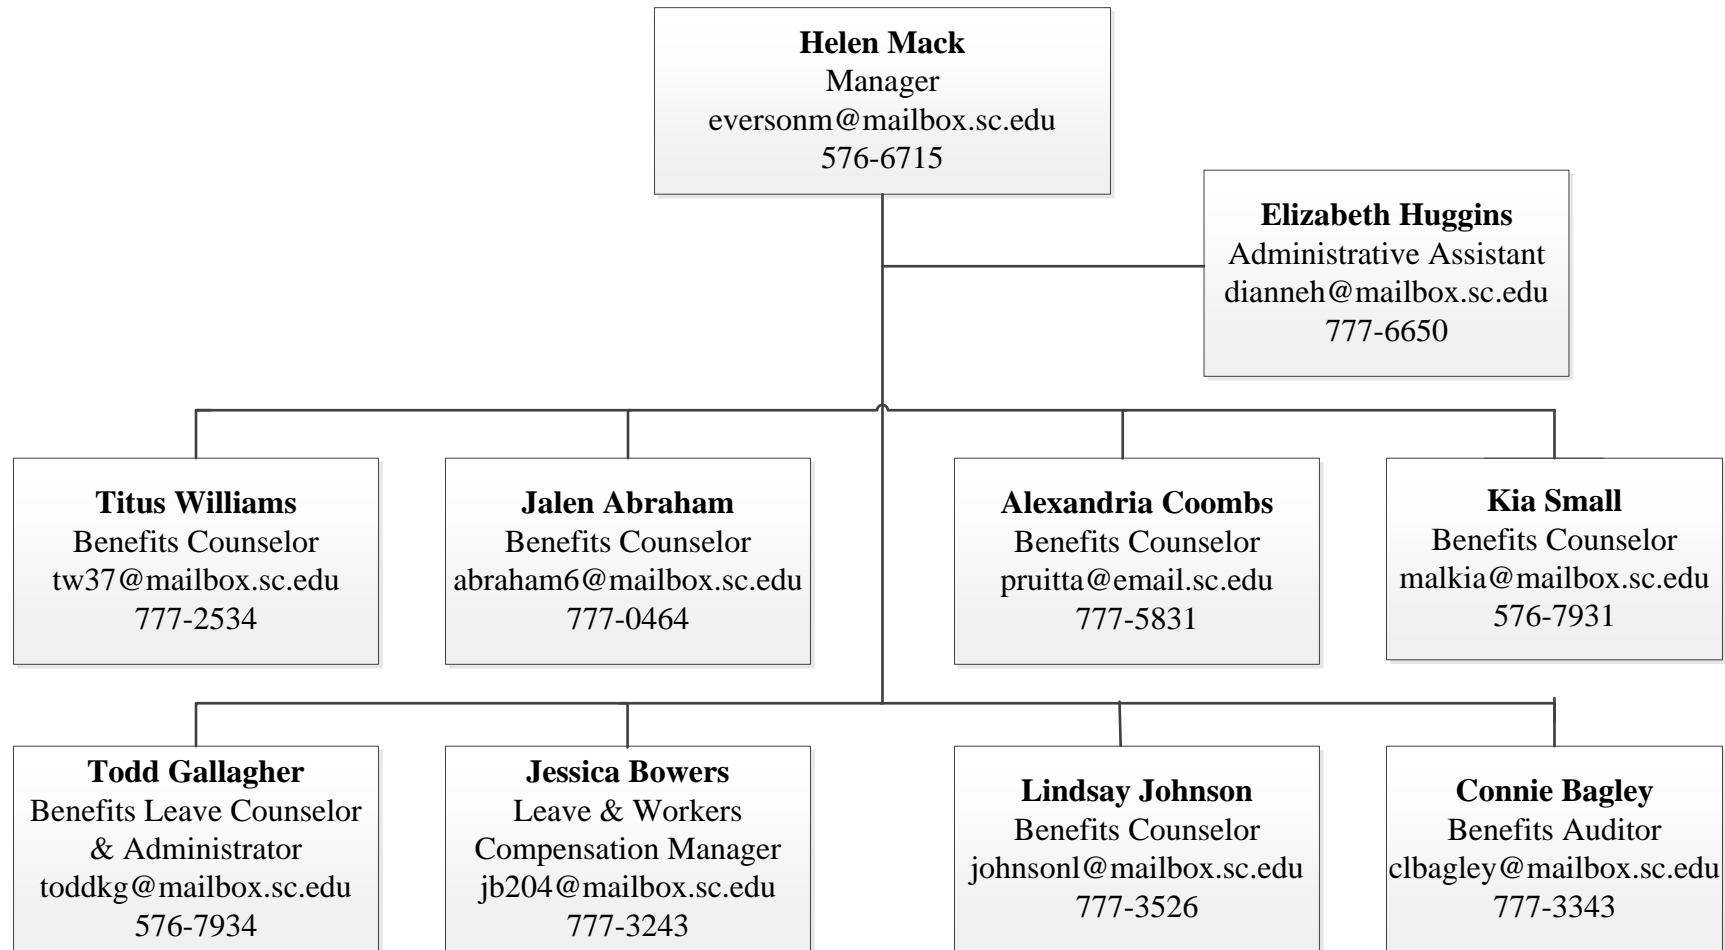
Helen Mack
Manager
eversonm@mailbox.sc.edu
576-6715

Elizabeth Huggins
Administrative Assistant
dianneh@mailbox.sc.edu
777-6650

Titus Williams
Benefits Counselor
tw37@mailbox.sc.edu
777-2534

Jalen Abraham
Benefits Counselor
abraham6@mailbox.sc.edu
777-0464

Alexandria Coombs
Benefits Counselor
pruitta@email.sc.edu
777-5831

Kia Small
Benefits Counselor
malkia@mailbox.sc.edu
576-7931

Todd Gallagher
Benefits Leave Counselor & Administrator
toddkg@mailbox.sc.edu
576-7934

Jessica Bowers
Leave & Workers Compensation Manager
jb204@mailbox.sc.edu
777-3243

Lindsay Johnson
Benefits Counselor
johnsonl@mailbox.sc.edu
777-3526

Connie Bagley
Benefits Auditor
clbagley@mailbox.sc.edu
777-3343